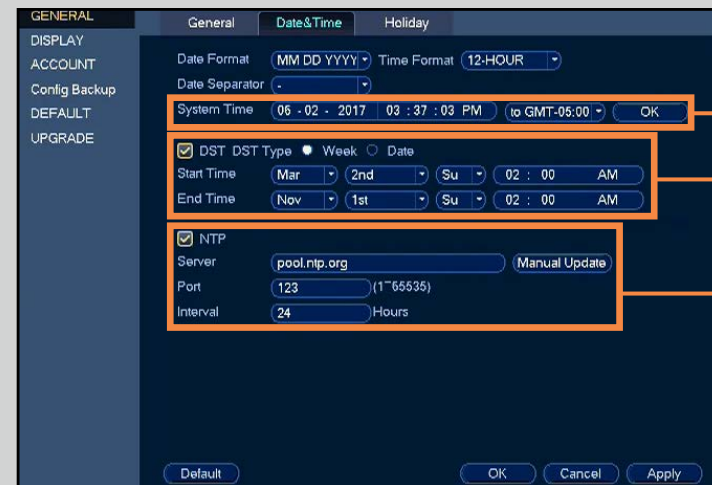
GENERAL
DISPLAY
ACCOUNT
Config Backup
DEFAULT
UPGRADE

General | Date&Time | Holiday

Date Format MM DD YYYY Time Format 12-HOUR
Date Separator -
System Time 06 - 02 - 2017 03 : 37 : 03 PM to GMT-05:00 OK

DST DST Type Week Date
Start Time Mar 2nd Su 02 : 00 AM
End Time Nov 1st Su 02 : 00 AM

NTP
Server pool.ntp.org Manual Update
Port 123 (1~65535)
Interval 24 Hours

Default OK Cancel Apply